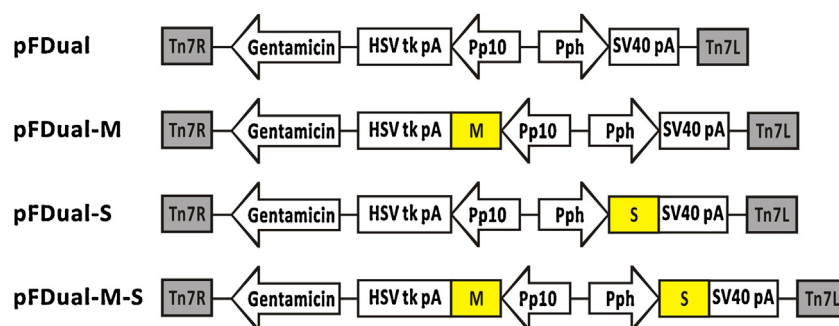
pFDual Tn7R Gentamicin HSV tk pA Pp10 Pph SV40 pA Tn7L

pFDual-M Tn7R Gentamicin HSV tk pA M Pp10 Pph SV40 pA Tn7L

pFDual-S Tn7R Gentamicin HSV tk pA Pp10 Pph S SV40 pA Tn7L

pFDual-M-S Tn7R Gentamicin HSV tk pA M Pp10 Pph S SV40 pA Tn7L